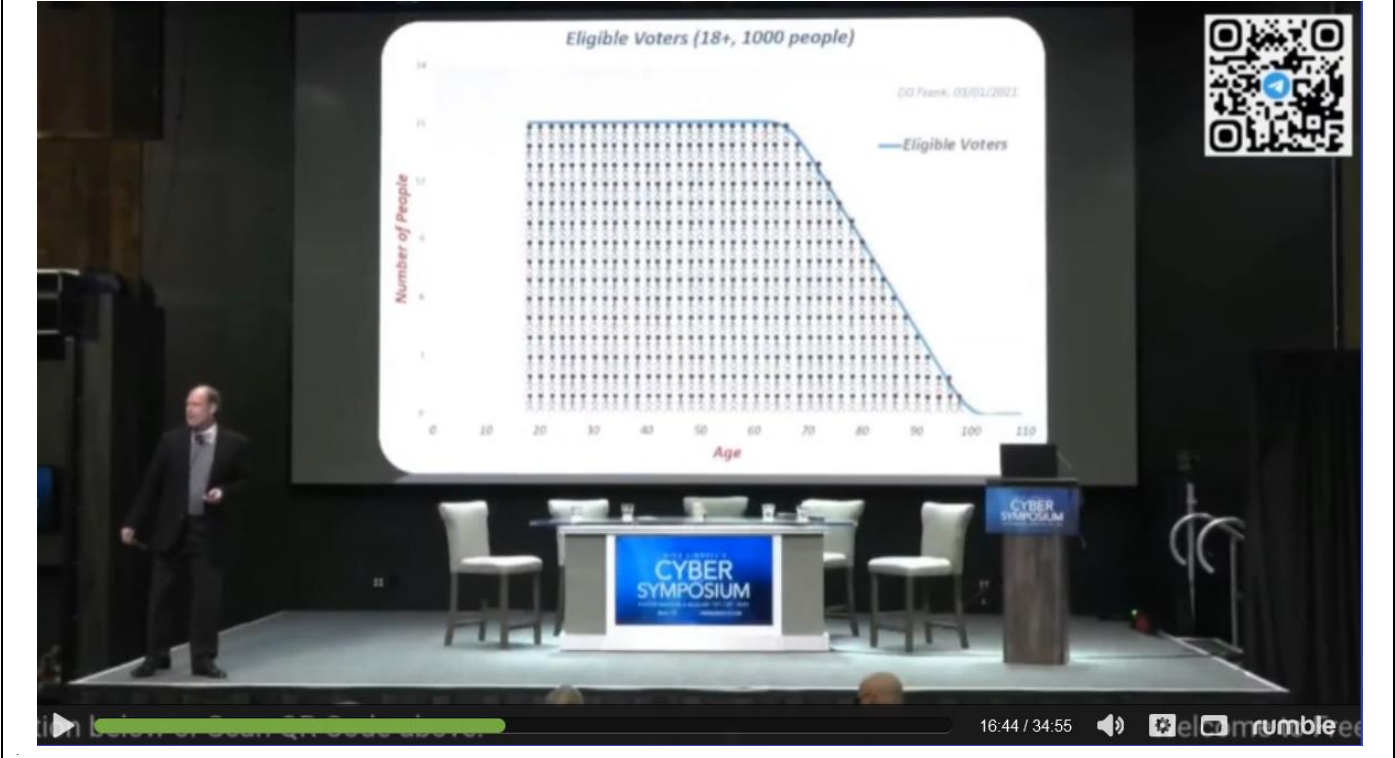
Eligible Voters (18+, 1000 people)

DG Frank; 03/01/2021

—Eligible Voters

Number of People

14
12
0

0 10 20 30 40 50 60 70 80 90 100 110

Age

CYBER SYMPOSIUM

CYBER SYMPOSIUM

tion below or Scan QR Code above.

16:44 / 34:55

rumble